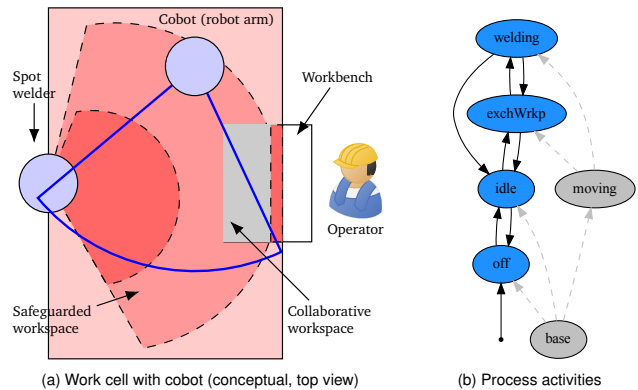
Cobot (robot arm)

Spot welder

Workbench

Operator

Safeguarded workspace

Collaborative workspace

welding

exchWrkp

idle

moving

off

base

(a) Work cell with cobot (conceptual, top view)

(b) Process activities